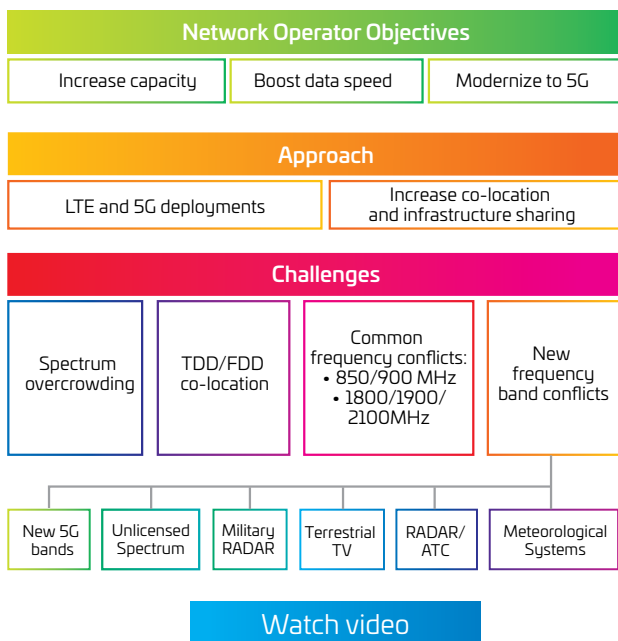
Network Operator Objectives

Increase capacity

Boost data speed

Modernize to 5G

Approach

LTE and 5G deployments

Increase co-location and infrastructure sharing

Challenges

Spectrum overcrowding

TDD/FDD co-location

Common frequency conflicts:
• 850/900 MHz
• 1800/1900/2100MHz

New frequency band conflicts

New 5G bands

Unlicensed Spectrum

Military RADAR

Terrestrial TV

RADAR/ ATC

Meteorological Systems

Watch video